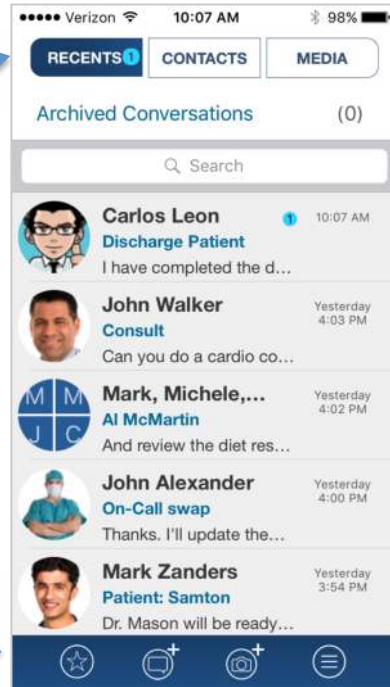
●●●●● Verizon 10:07 AM 98%

RECENTS 1 CONTACTS MEDIA

Archived Conversations (0)

Search

Carlos Leon 1 10:07 AM
Discharge Patient
I have completed the d...

John Walker Yesterday 4:03 PM
Consult
Can you do a cardio co...

M M J C Mark, Michele,... Yesterday 4:02 PM
Al McMartin
And review the diet res...

John Alexander Yesterday 4:00 PM
On-Call swap
Thanks. I'll update the...

Mark Zanders Yesterday 3:54 PM
Patient: Samton
Dr. Mason will be ready...